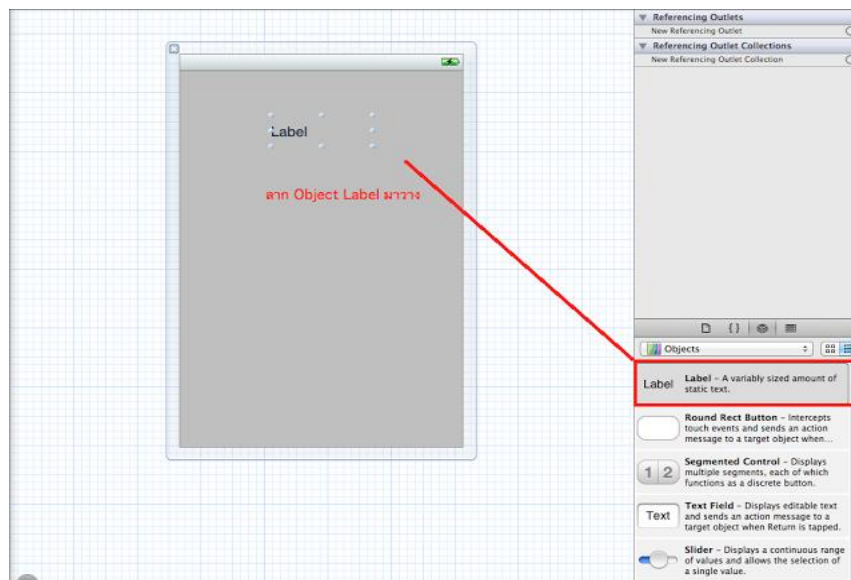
Label

ลาก Object Label มาวาง

Referencing Outlets
New Referencing Outlet
Referencing Outlet Collections
New Referencing Outlet Collection

Objects

Label **Label** – A variably sized amount of static text.

**Round Rect Button** – Intercepts touch events and sends an action message to a target object when...

1 2 **Segmented Control** – Displays multiple segments, each of which functions as a discrete button.

Text **Text Field** – Displays editable text and sends an action message to a target object when Return is tapped.

**Slider** – Displays a continuous range of values and allows the selection of a single value.